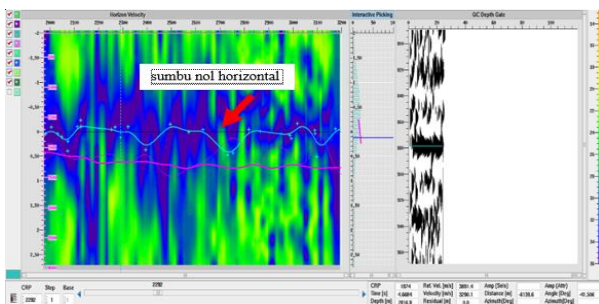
Horizon Velocity

Interactive Picking

QC Depth Gate

sumbu nol horizontal

CRP Step Base

2292

2292 1

CRP 1574
Time [s]
Depth [m]

Ref. Vel. [m/s] 3851.4
Velocity [m/s] 3290.1
Residual [m]

Amp [Sels]
Distance [m] 4135.6
Azimuth [Deg]

Amp [Attr]
Angle [Deg]
Azimuth [Deg]